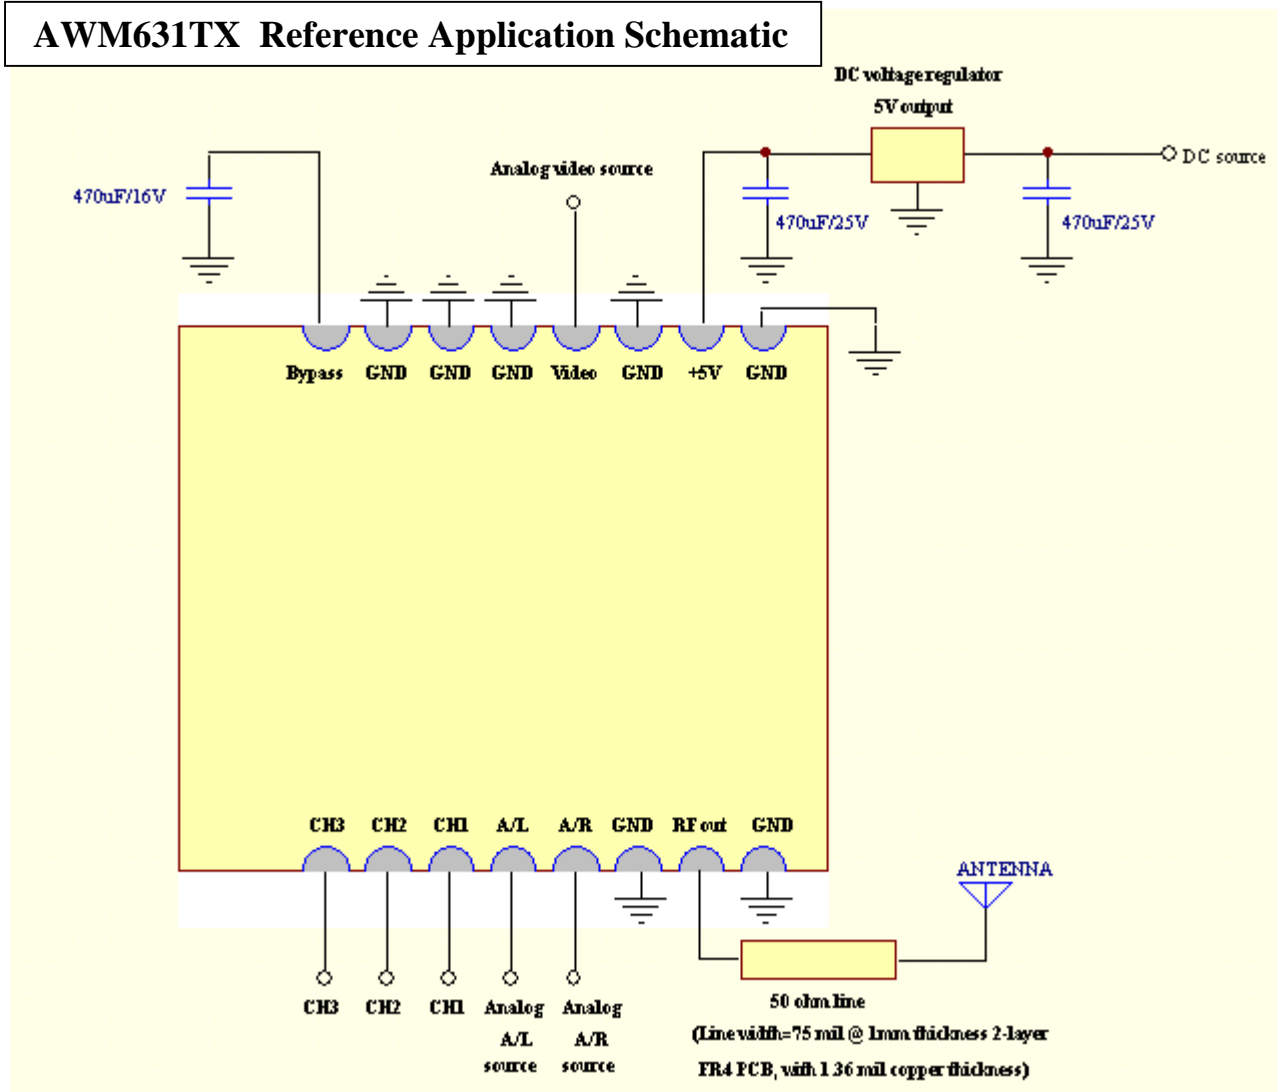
AWM631TX Reference Application Schematic

DC voltage regulator
5V output

DC source

470uF/16V

Analog video source

470uF/25V

470uF/25V

Bypass GND GND GND Video GND +5V GND

CH3 CH2 CH1 A/L A/R GND RF out GND

ANTENNA

CH3 CH2 CH1 Analog A/L source Analog A/R source

50 ohm line
(Line width=75 mil @ 1mm thickness 2-layer FR4 PCB, with 1.36 mil copper thickness)